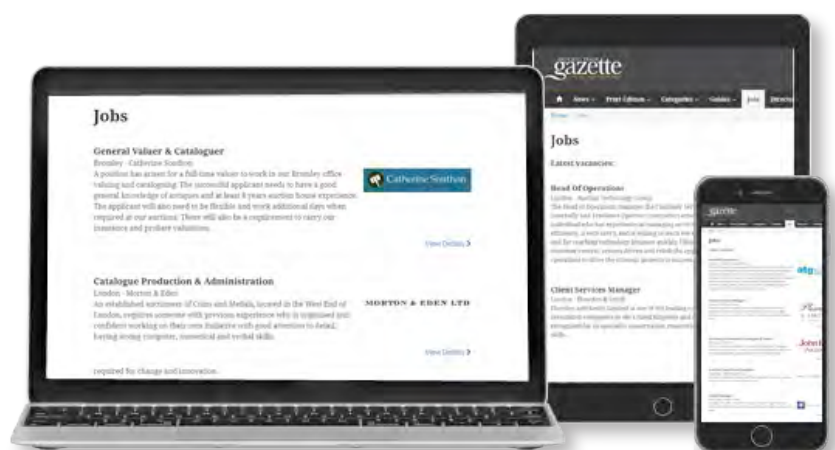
Jobs

General Valuer & Cataloguer
Bromley · Catherine Southon
A position has arisen for a full-time valuer to work in our Bromley office valuing and cataloguing. The successful applicant needs to have a good general knowledge of antiques and at least 8 years auction house experience. The applicant will also need to be flexible and work additional days when required at our auctions. There will also be a requirement to carry out insurance and probate valuations.

Catherine Southon

View Details >

Catalogue Production & Administration
London · Morton & Eden
An established auctioneer of Coins and Medals, located in the West End of London, requires someone with previous experience who is organised yet confident working on their own initiative with good attention to detail, having strong computer, numerical and verbal skills.

MORTON & EDEN LTD

View Details >

required for change and innovation.

gazette

News · Print Edition · Categories · Guides · Jobs · Directory

Jobs

Latest vacancies

Head Of Operations
London · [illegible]

Client Services Manager
London · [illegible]

gazette

Jobs

atg

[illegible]